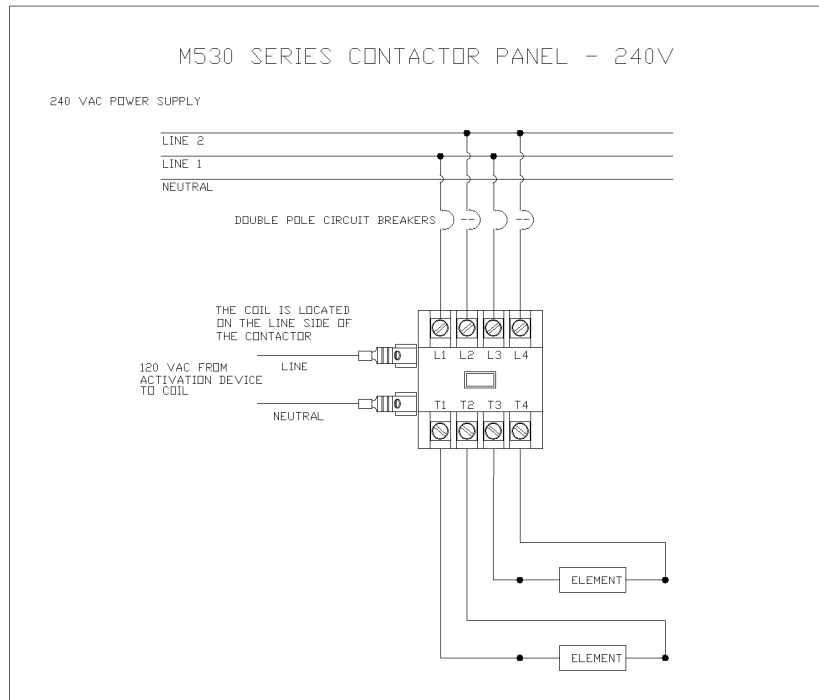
M530 SERIES CONTACTOR PANEL - 240V

240 VAC POWER SUPPLY

LINE 2

LINE 1

NEUTRAL

DOUBLE POLE CIRCUIT BREAKERS

THE COIL IS LOCATED ON THE LINE SIDE OF THE CONTACTOR

L1 L2 L3 L4

LINE

120 VAC FROM ACTIVATION DEVICE TO COIL

NEUTRAL

T1 T2 T3 T4

ELEMENT

ELEMENT